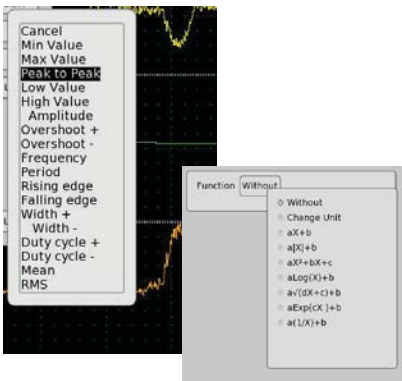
Cancel
Min Value
Max Value
Peak to Peak
Low Value
High Value
Amplitude
Overshoot +
Overshoot -
Frequency
Period
Rising edge
Falling edge
Width +
Width -
Duty cycle +
Duty cycle -
Mean
RMS

Function Without

Without
Change Unit
aX+b
a|X|+b
$aX^2+bX+c$
aLog(X)+b
a√(dX+c)+b
aExp(cX)+b
a(1/X)+b